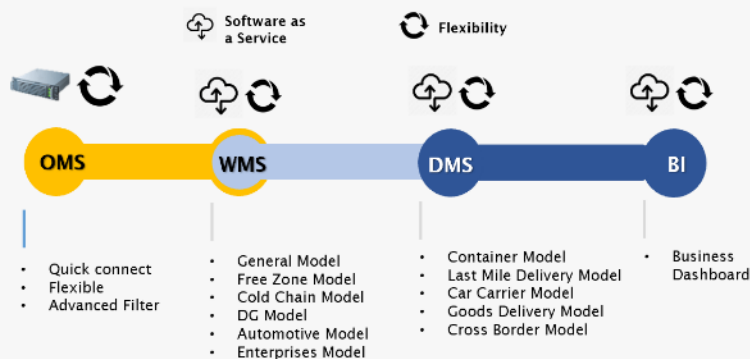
Software as a Service

Flexibility

OMS

WMS

DMS

BI

- Quick connect
- Flexible
- Advanced Filter

- General Model
- Free Zone Model
- Cold Chain Model
- DG Model
- Automotive Model
- Enterprises Model

- Container Model
- Last Mile Delivery Model
- Car Carrier Model
- Goods Delivery Model
- Cross Border Model

- Business Dashboard